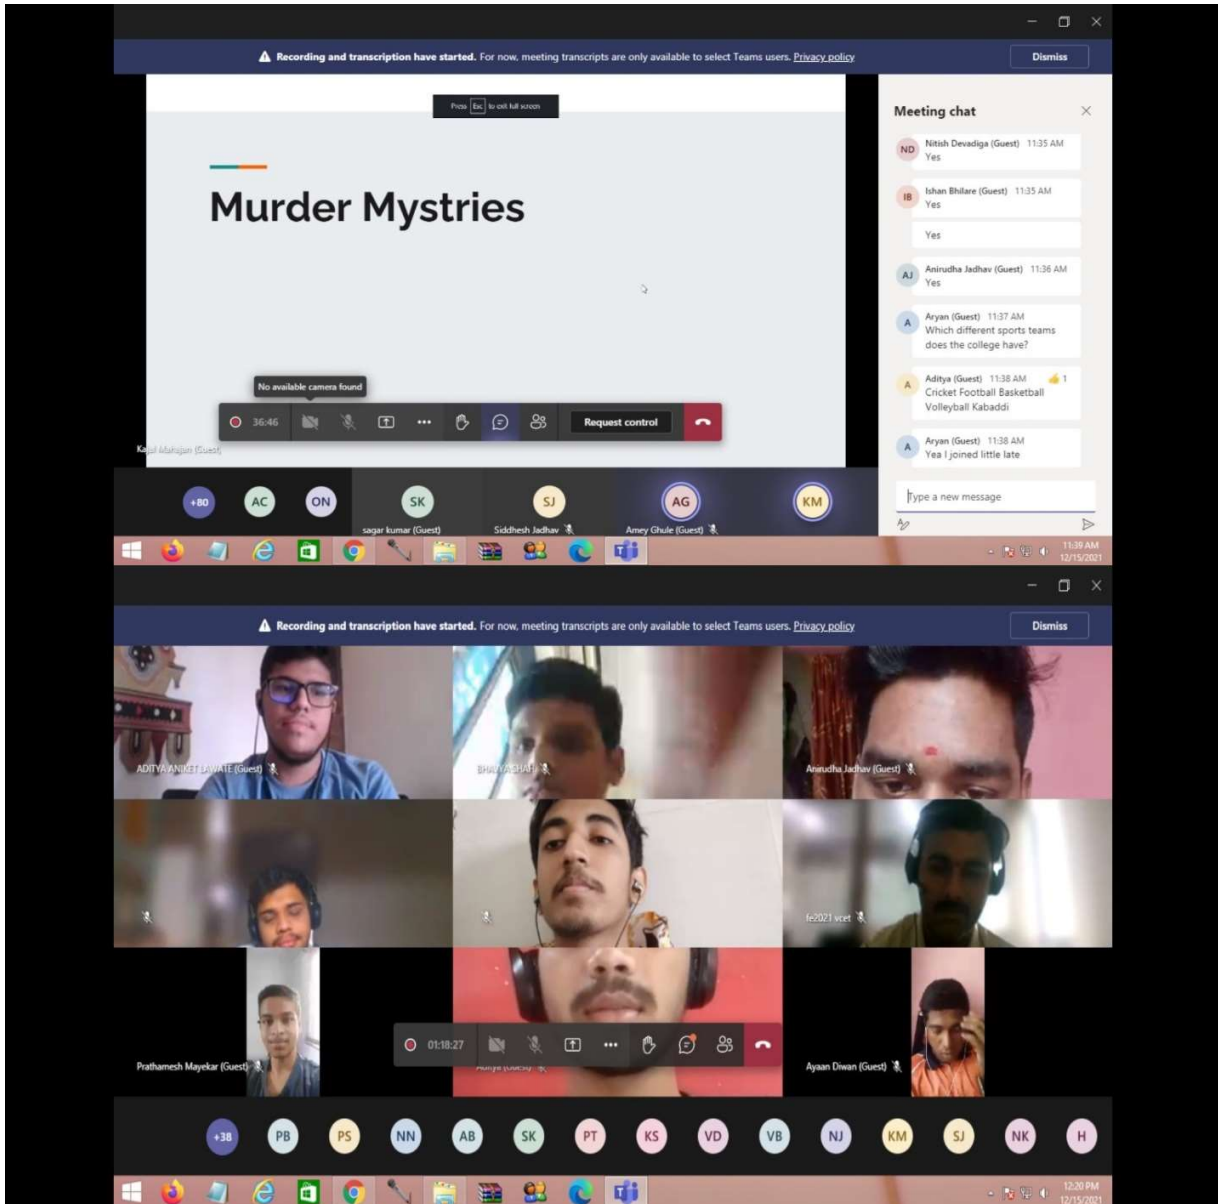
Recording and transcription have started. For now, meeting transcripts are only available to select Teams users. Privacy policy

Dismiss

Press Esc to exit full screen

Murder Mystries

No available camera found

36:46

Request control

Kajal Mahajan (Guest)

Meeting chat

ND Nitish Devadiga (Guest) 11:35 AM
Yes

IB Ishan Bhilare (Guest) 11:35 AM
Yes

Yes

AJ Anirudha Jadhav (Guest) 11:36 AM
Yes

A Aryan (Guest) 11:37 AM
Which different sports teams does the college have?

A Aditya (Guest) 11:38 AM 1
Cricket Football Basketball Volleyball Kabaddi

A Aryan (Guest) 11:38 AM
Yea I joined little late

Type a new message

+80 AC ON SK SJ AG KM

sagar kumar (Guest)

Siddhesh Jadhav

Amey Ghule (Guest)

11:39 AM
12/15/2021

Recording and transcription have started. For now, meeting transcripts are only available to select Teams users. Privacy policy

Dismiss

ADITYA ANIKET LAWATE (Guest)

BHAVYA SHAH

Anirudha Jadhav (Guest)

fe2021 vcet

Prathamesh Mayekar (Guest)

01:18:27

Aditya (Guest)

Ayaan Diwan (Guest)

+38 PB PS NN AB SK PT KS VD VB NJ KM SJ NK H

12:20 PM
12/15/2021